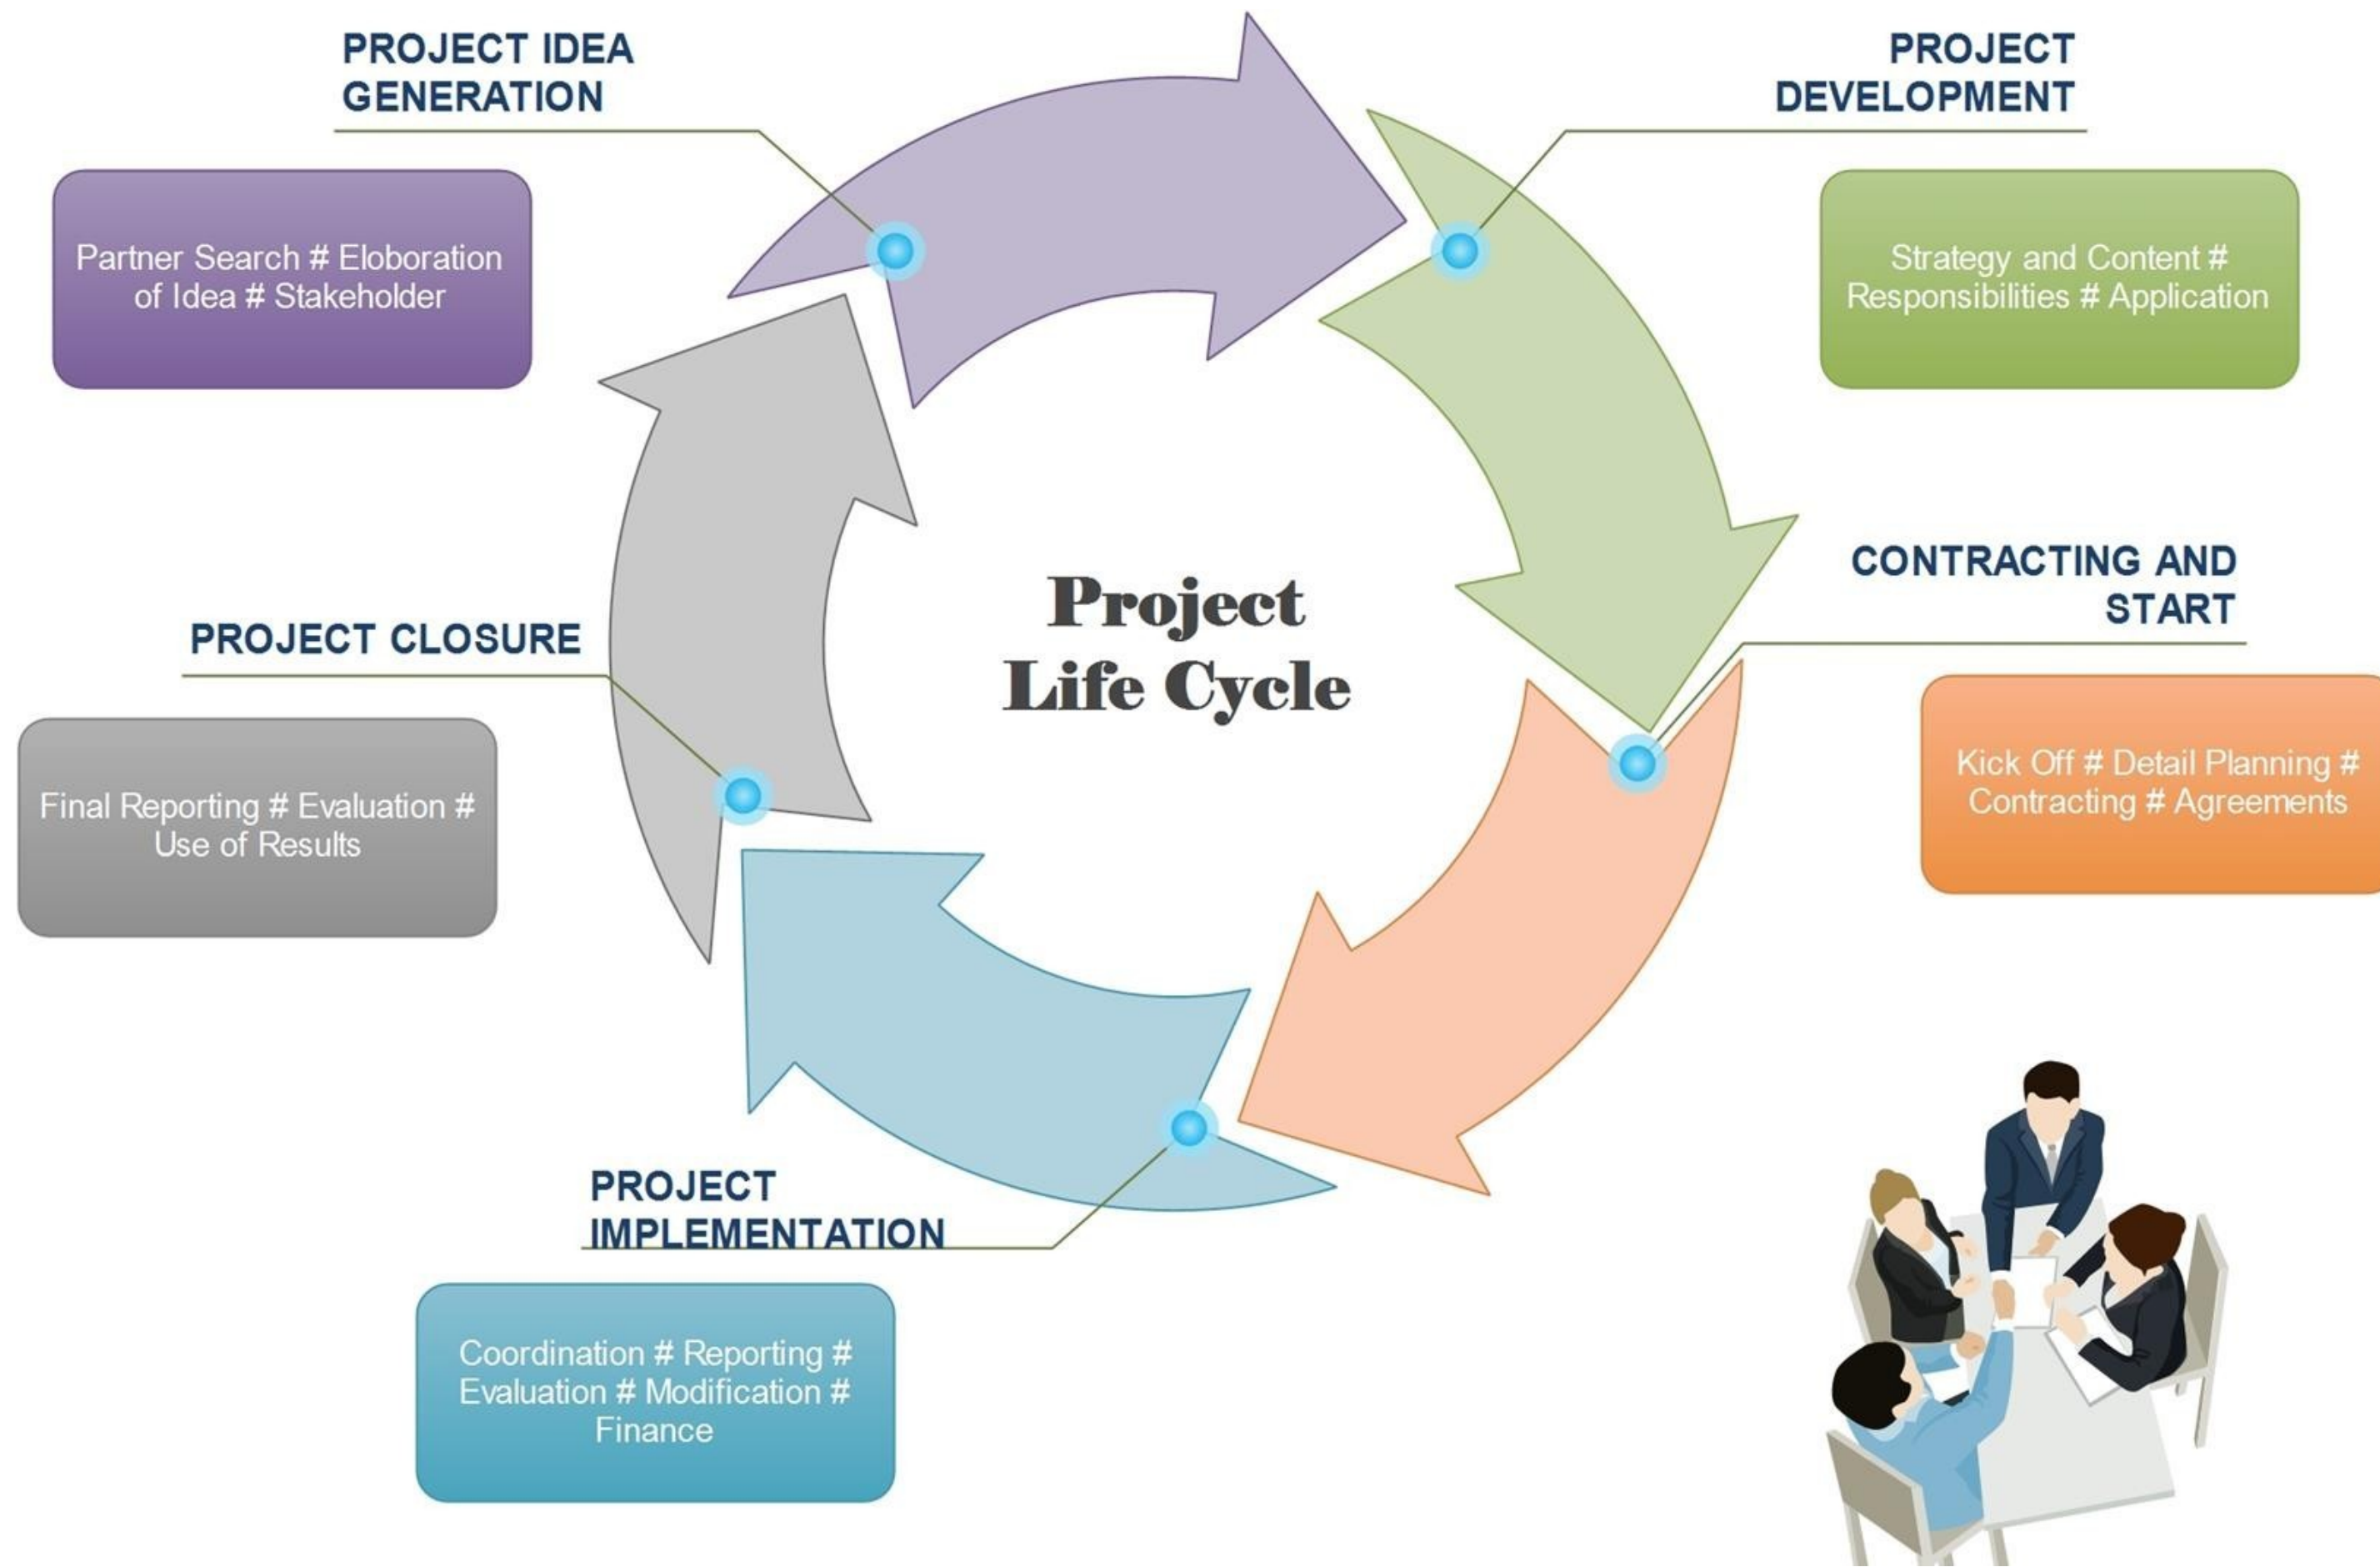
PROJECT IDEA GENERATION

Partner Search # Eloboration of Idea # Stakeholder

PROJECT DEVELOPMENT

Strategy and Content # Responsibilities # Application

Project Life Cycle

CONTRACTING AND START

Kick Off # Detail Planning # Contracting # Agreements

PROJECT CLOSURE

Final Reporting # Evaluation # Use of Results

PROJECT IMPLEMENTATION

Coordination # Reporting # Evaluation # Modification # Finance